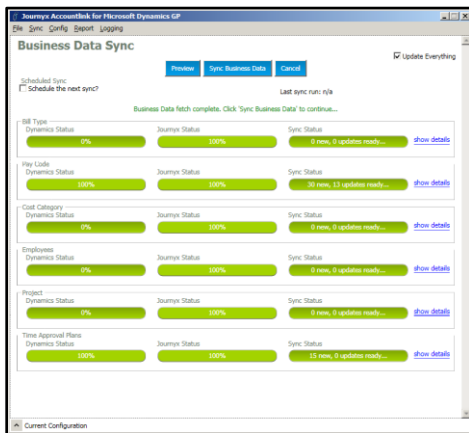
Journyx Accountlink for Microsoft Dynamics GP
File Sync Config Report Logging

Business Data Sync

Preview | Sync Business Data | Cancel

Update Everything

Scheduled Sync
Schedule the next sync?

Last sync run: n/a

Business Data fetch complete. Click 'Sync Business Data' to continue...

Bill Type
Dynamics Status | Journyx Status | Sync Status
0% | 100% | 0 new, 0 updates ready... | show details

Pay Code
Dynamics Status | Journyx Status | Sync Status
100% | 100% | 30 new, 13 updates ready... | show details

Cost Category
Dynamics Status | Journyx Status | Sync Status
0% | 100% | 0 new, 0 updates ready... | show details

Employees
Dynamics Status | Journyx Status | Sync Status
0% | 100% | 0 new, 0 updates ready... | show details

Project
Dynamics Status | Journyx Status | Sync Status
0% | 100% | 0 new, 0 updates ready... | show details

Time Approval Plans
Dynamics Status | Journyx Status | Sync Status
100% | 100% | 15 new, 0 updates ready... | show details

Current Configuration